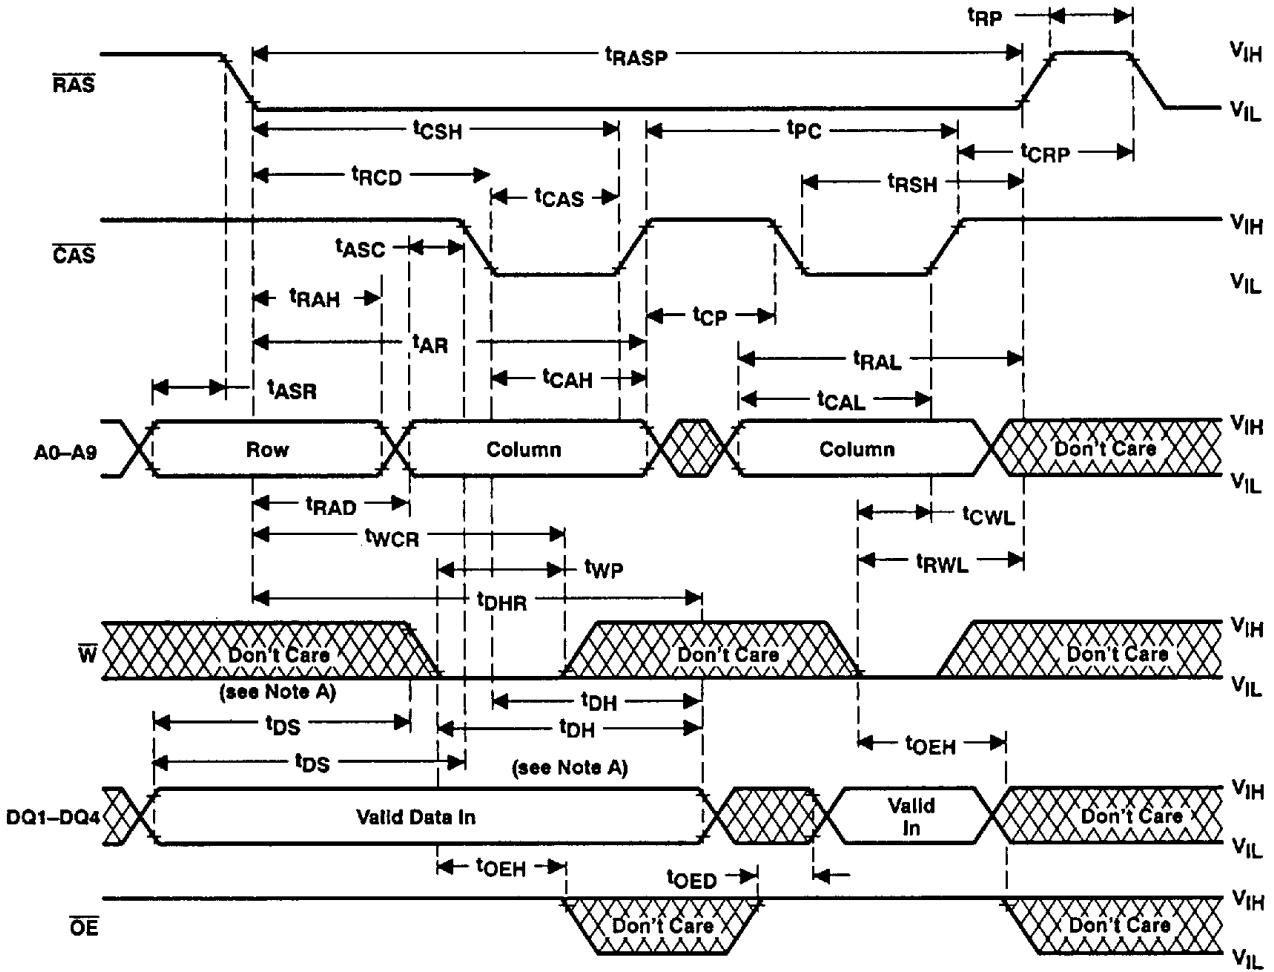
$t_{RP}$

$t_{RASP}$

$V_{IH}$

$\overline{RAS}$

$V_{IL}$

$t_{CSH}$

$t_{PC}$

$t_{CRP}$

$t_{RCD}$

$t_{CAS}$

$t_{RSH}$

$V_{IH}$

$\overline{CAS}$

$t_{ASC}$

$V_{IL}$

$t_{RAH}$

$t_{CP}$

$t_{AR}$

$t_{RAL}$

$t_{CAH}$

$t_{ASR}$

$t_{CAL}$

$V_{IH}$

A0–A9

Row

Column

Column

Don't Care

$V_{IL}$

$t_{RAD}$

$t_{CWL}$

$t_{WCR}$

$t_{RWL}$

$t_{WP}$

$t_{DHR}$

$V_{IH}$

$\overline{W}$

Don't Care

Don't Care

Don't Care

$V_{IL}$

(see Note A)

$t_{DH}$

$t_{DS}$

$t_{DH}$

$t_{OEH}$

$t_{DS}$

(see Note A)

$V_{IH}$

DQ1–DQ4

Valid Data In

Valid In

Don't Care

$V_{IL}$

$t_{OEH}$

$t_{OED}$

$V_{IH}$

$\overline{OE}$

Don't Care

Don't Care

$V_{IL}$